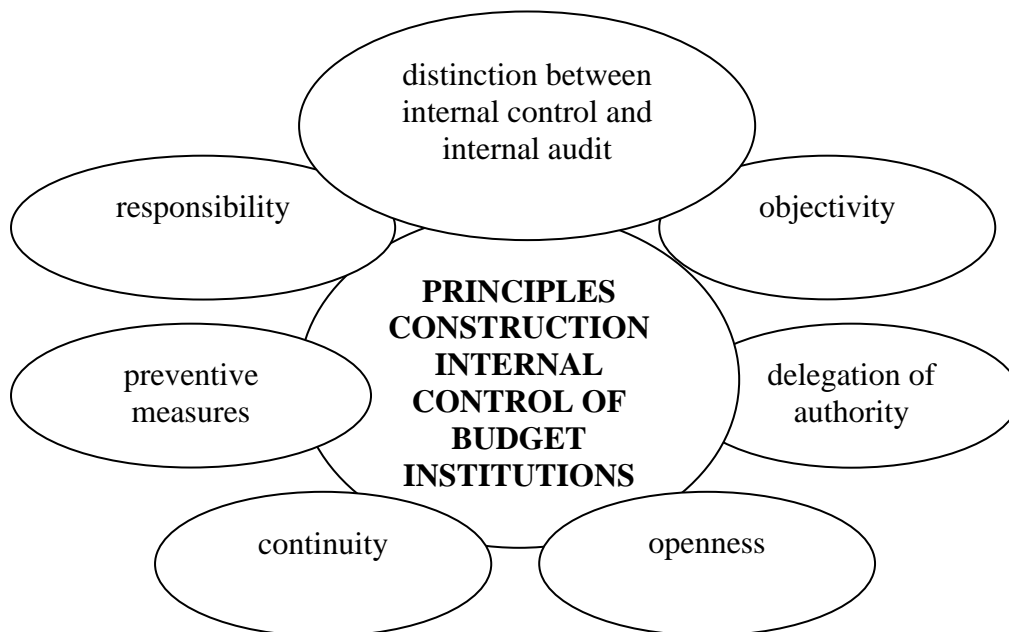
distinction between internal control and internal audit

responsibility

objectivity

**PRINCIPLES CONSTRUCTION INTERNAL CONTROL OF BUDGET INSTITUTIONS**

preventive measures

delegation of authority

continuity

openness